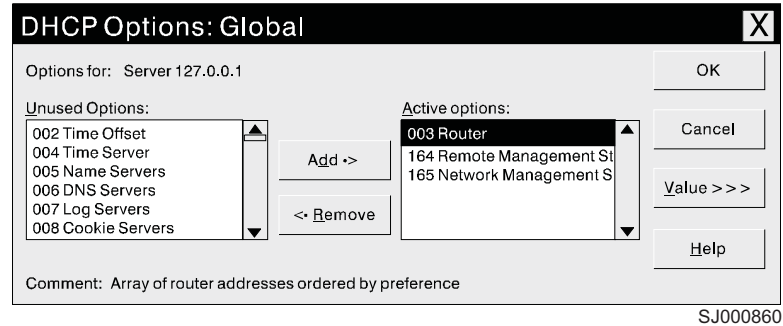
DHCP Options: Global

X

Options for: Server 127.0.0.1

OK

Unused Options:

002 Time Offset
004 Time Server
005 Name Servers
006 DNS Servers
007 Log Servers
008 Cookie Servers

Add ->

<- Remove

Active options:

003 Router
164 Remote Management St
165 Network Management S

Cancel

Value >>>

Help

Comment: Array of router addresses ordered by preference

SJ000860